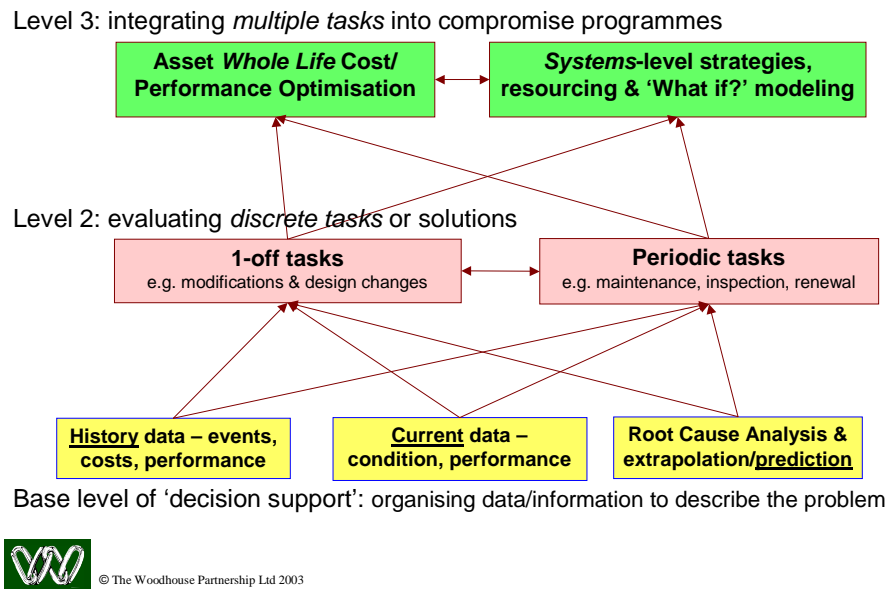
Level 3: integrating *multiple tasks* into compromise programmes

**Asset *Whole Life* Cost/ Performance Optimisation**

***Systems*-level strategies, resourcing & 'What if?' modeling**

Level 2: evaluating *discrete tasks* or solutions

**1-off tasks**
e.g. modifications & design changes

**Periodic tasks**
e.g. maintenance, inspection, renewal

**History data – events, costs, performance**

**Current data – condition, performance**

**Root Cause Analysis & extrapolation/prediction**

Base level of 'decision support': organising data/information to describe the problem

© The Woodhouse Partnership Ltd 2003